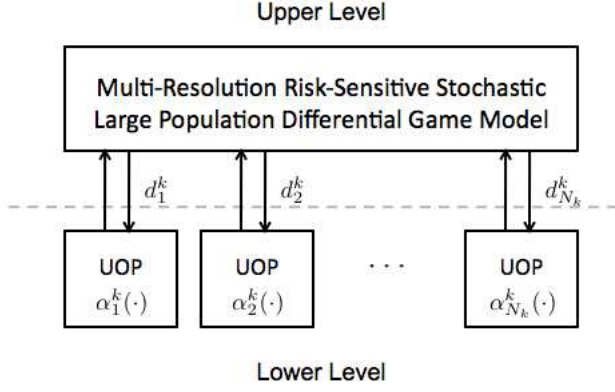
Upper Level

Multi-Resolution Risk-Sensitive Stochastic Large Population Differential Game Model

$d_1^k$

$d_2^k$

$d_{N_k}^k$

UOP $\alpha_1^k(\cdot)$

UOP $\alpha_2^k(\cdot)$

$\cdots$

UOP $\alpha_{N_k}^k(\cdot)$

Lower Level